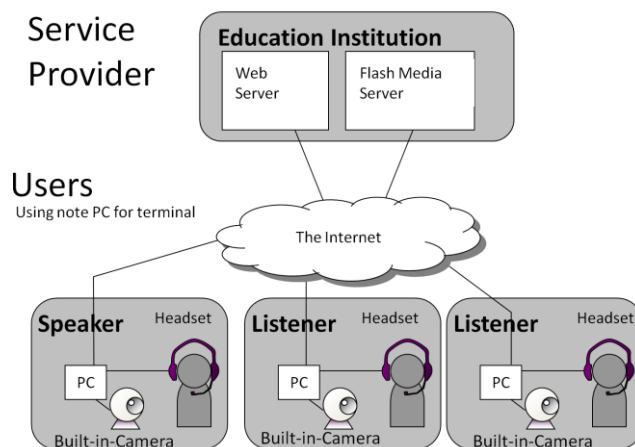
Service Provider

Education Institution

Web Server

Flash Media Server

Users

Using note PC for terminal

The Internet

Speaker

Headset

PC

Built-in-Camera

Listener

Headset

PC

Built-in-Camera

Listener

Headset

PC

Built-in-Camera